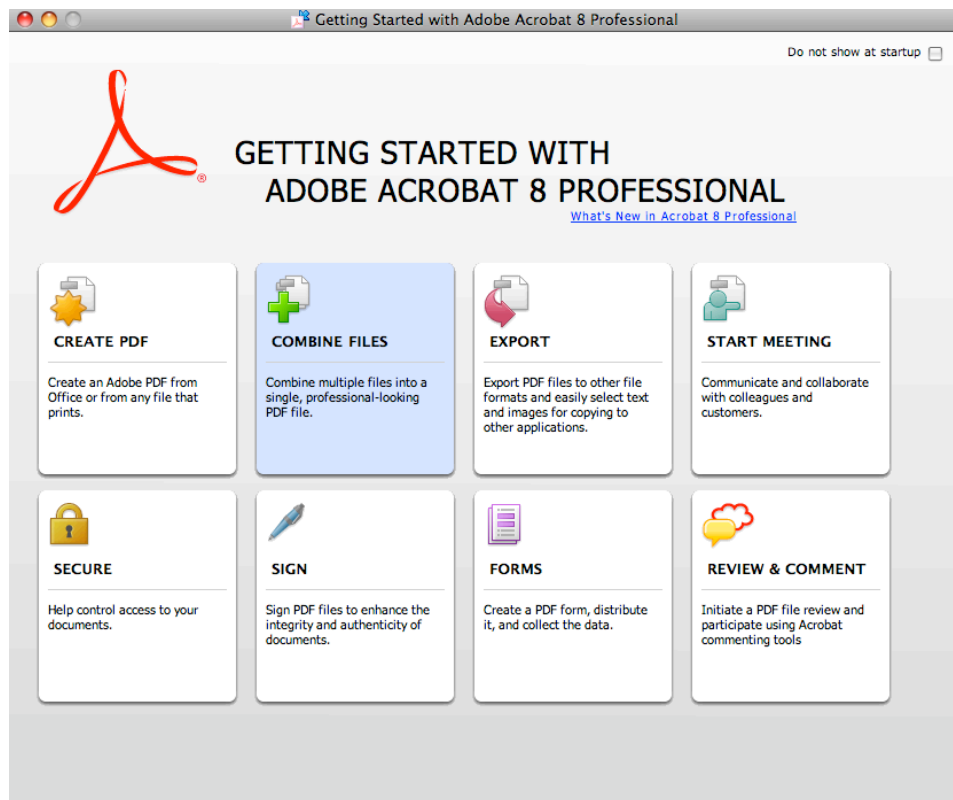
Getting Started with Adobe Acrobat 8 Professional

Do not show at startup

GETTING STARTED WITH
ADOBE ACROBAT 8 PROFESSIONAL

What's New in Acrobat 8 Professional

CREATE PDF

Create an Adobe PDF from Office or from any file that prints.

COMBINE FILES

Combine multiple files into a single, professional-looking PDF file.

EXPORT

Export PDF files to other file formats and easily select text and images for copying to other applications.

START MEETING

Communicate and collaborate with colleagues and customers.

SECURE

Help control access to your documents.

SIGN

Sign PDF files to enhance the integrity and authenticity of documents.

FORMS

Create a PDF form, distribute it, and collect the data.

REVIEW & COMMENT

Initiate a PDF file review and participate using Acrobat commenting tools